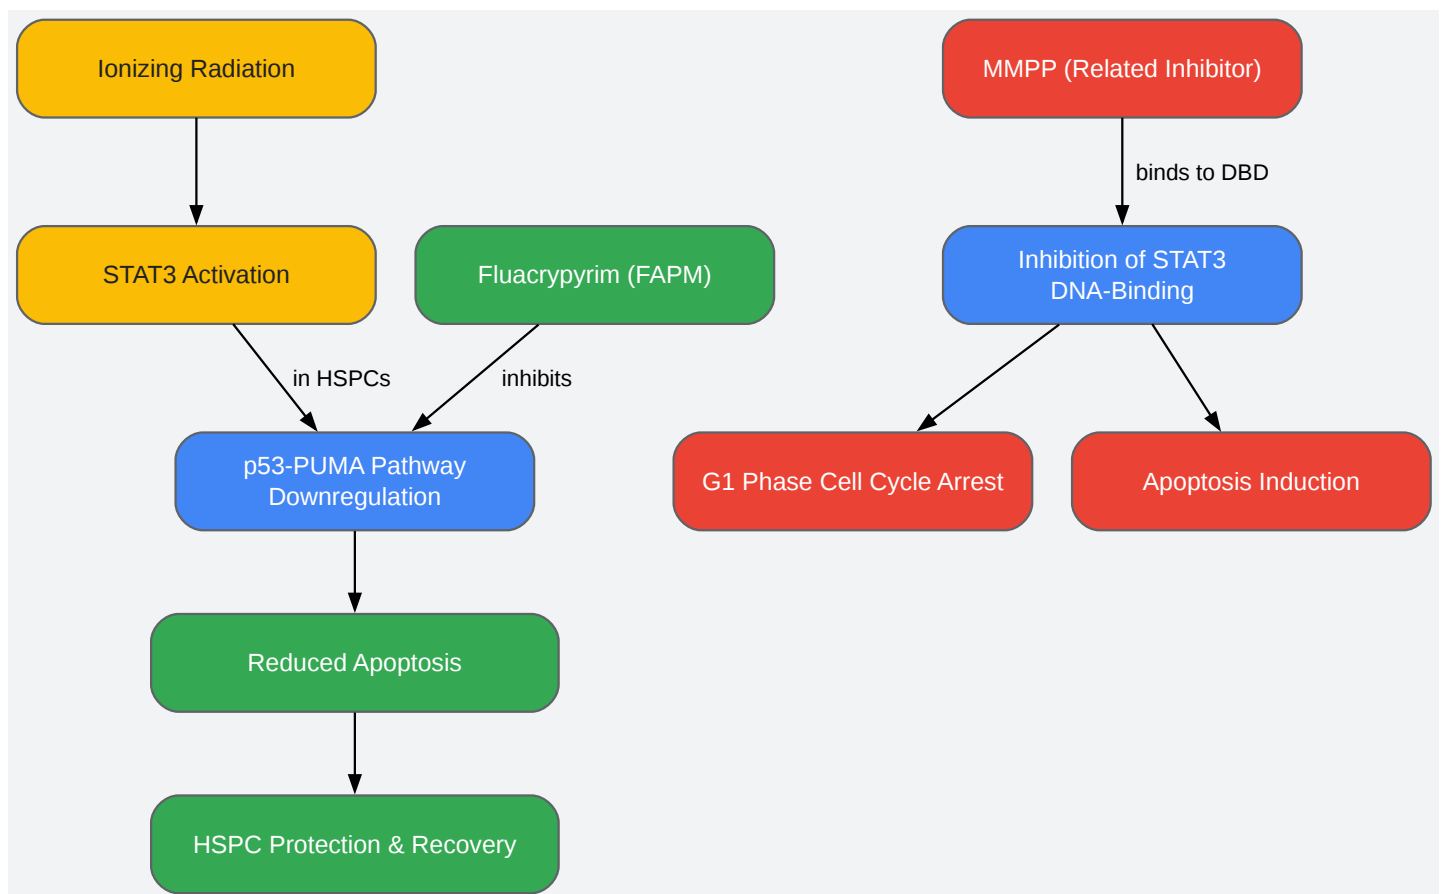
Ionizing Radiation

MMPP (Related Inhibitor)

binds to DBD

STAT3 Activation

Fluacrypyrim (FAPM)

Inhibition of STAT3 DNA-Binding

in HSPCs

inhibits

p53-PUMA Pathway Downregulation

G1 Phase Cell Cycle Arrest

Apoptosis Induction

Reduced Apoptosis

HSPC Protection & Recovery